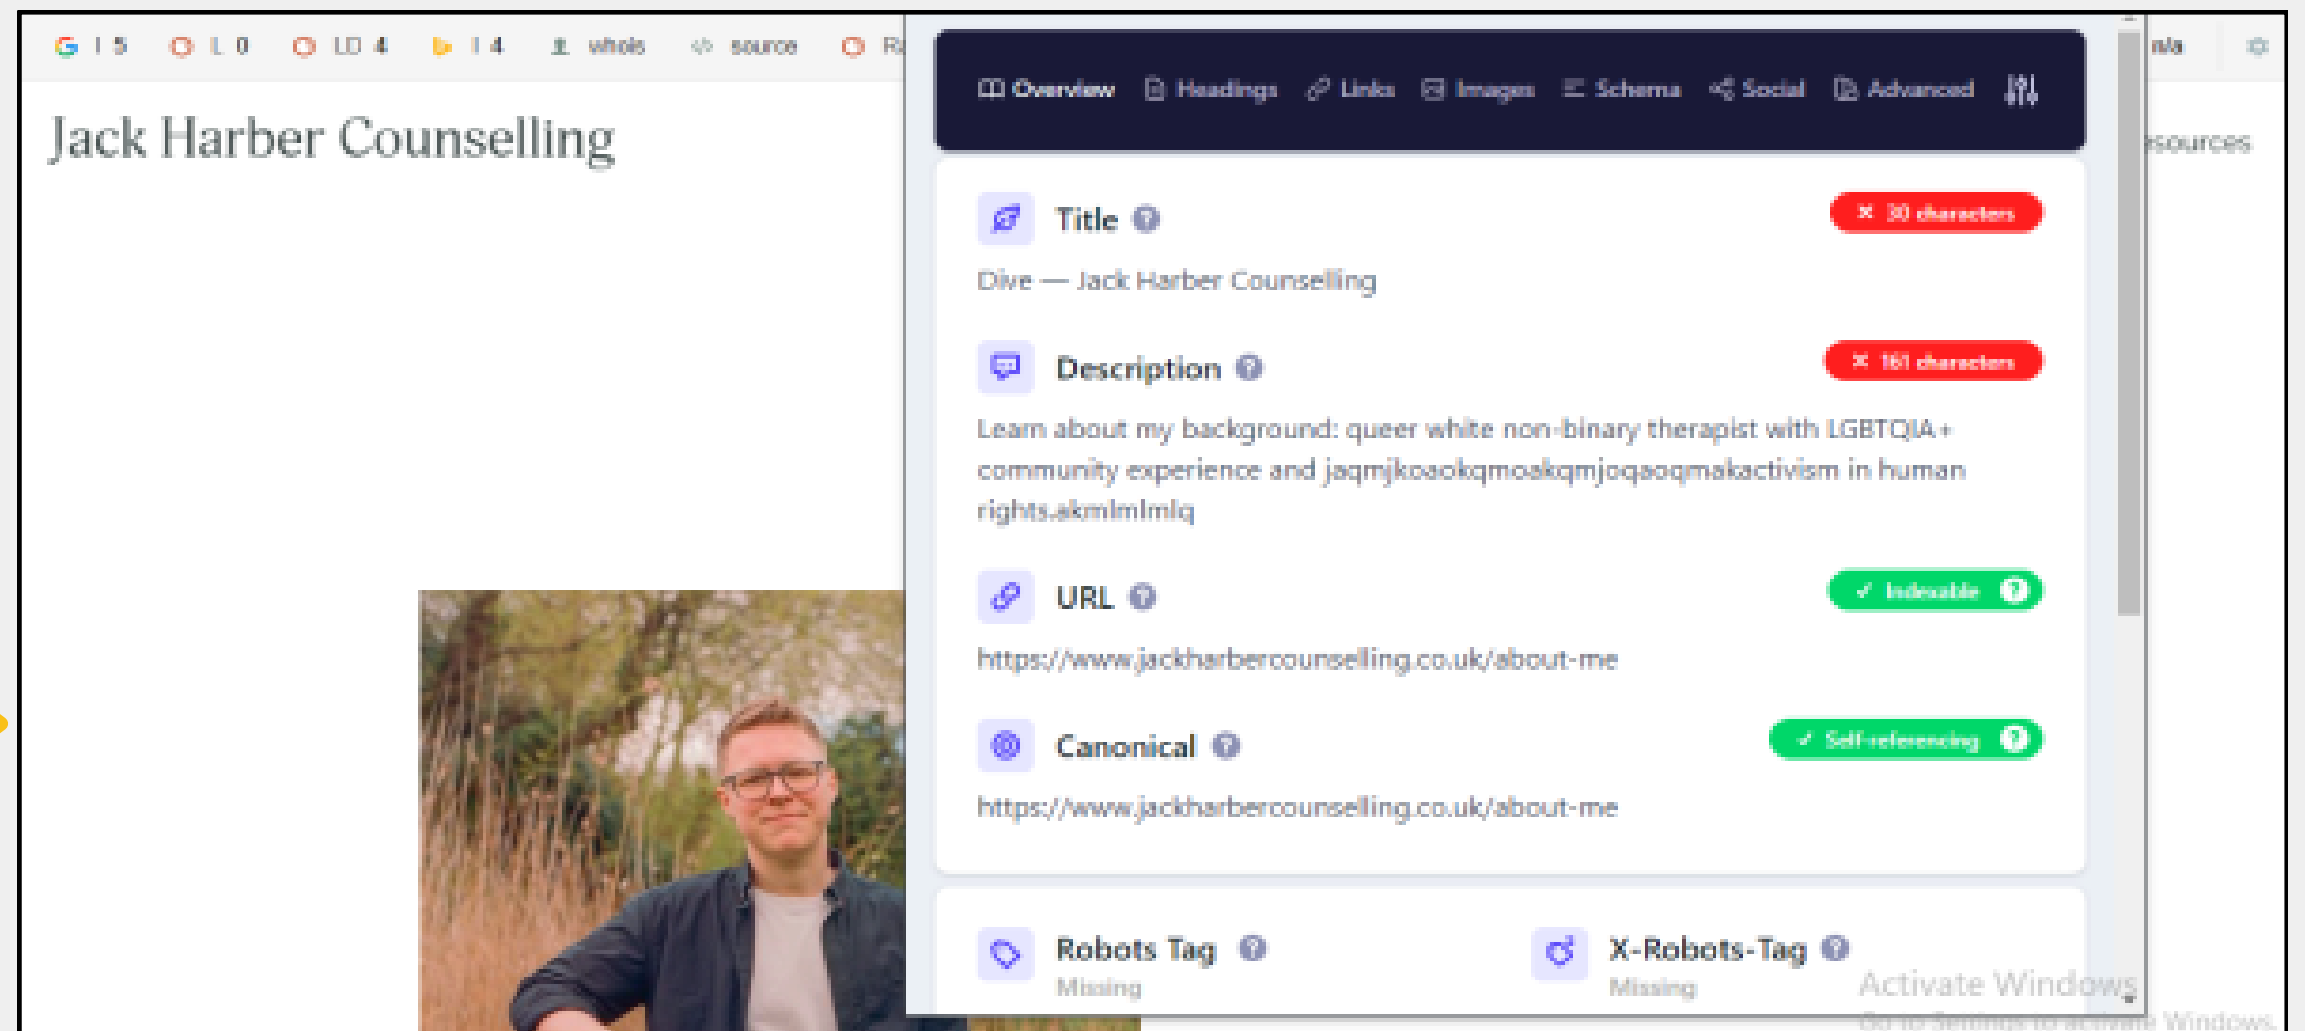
G I 5 L 0 LD 4 I 4 whois source R n/a

Jack Harber Counselling

sources

Overview Headings Links Images Schema Social Advanced

Title

✕ 30 characters

Dive — Jack Harber Counselling

Description

✕ 161 characters

Learn about my background: queer white non-binary therapist with LGBTQIA+ community experience and jaqmjkoaokqmoakqmjoqaoqmakactivism in human rights.akmlmlmlq

URL

✓ Indexable

https://www.jackharbercounselling.co.uk/about-me

Canonical

✓ Self-referencing

https://www.jackharbercounselling.co.uk/about-me

Robots Tag

Missing

X-Robots-Tag

Missing

Activate Windows
Go to Settings to activate Windows.